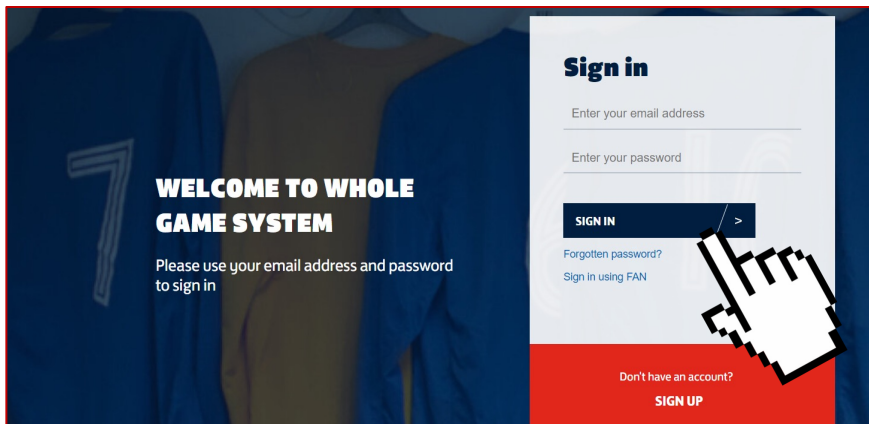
WELCOME TO WHOLE GAME SYSTEM

Please use your email address and password to sign in

Sign in

Enter your email address

Enter your password

SIGN IN >

Forgotten password?

Sign in using FAN

Don't have an account?

SIGN UP